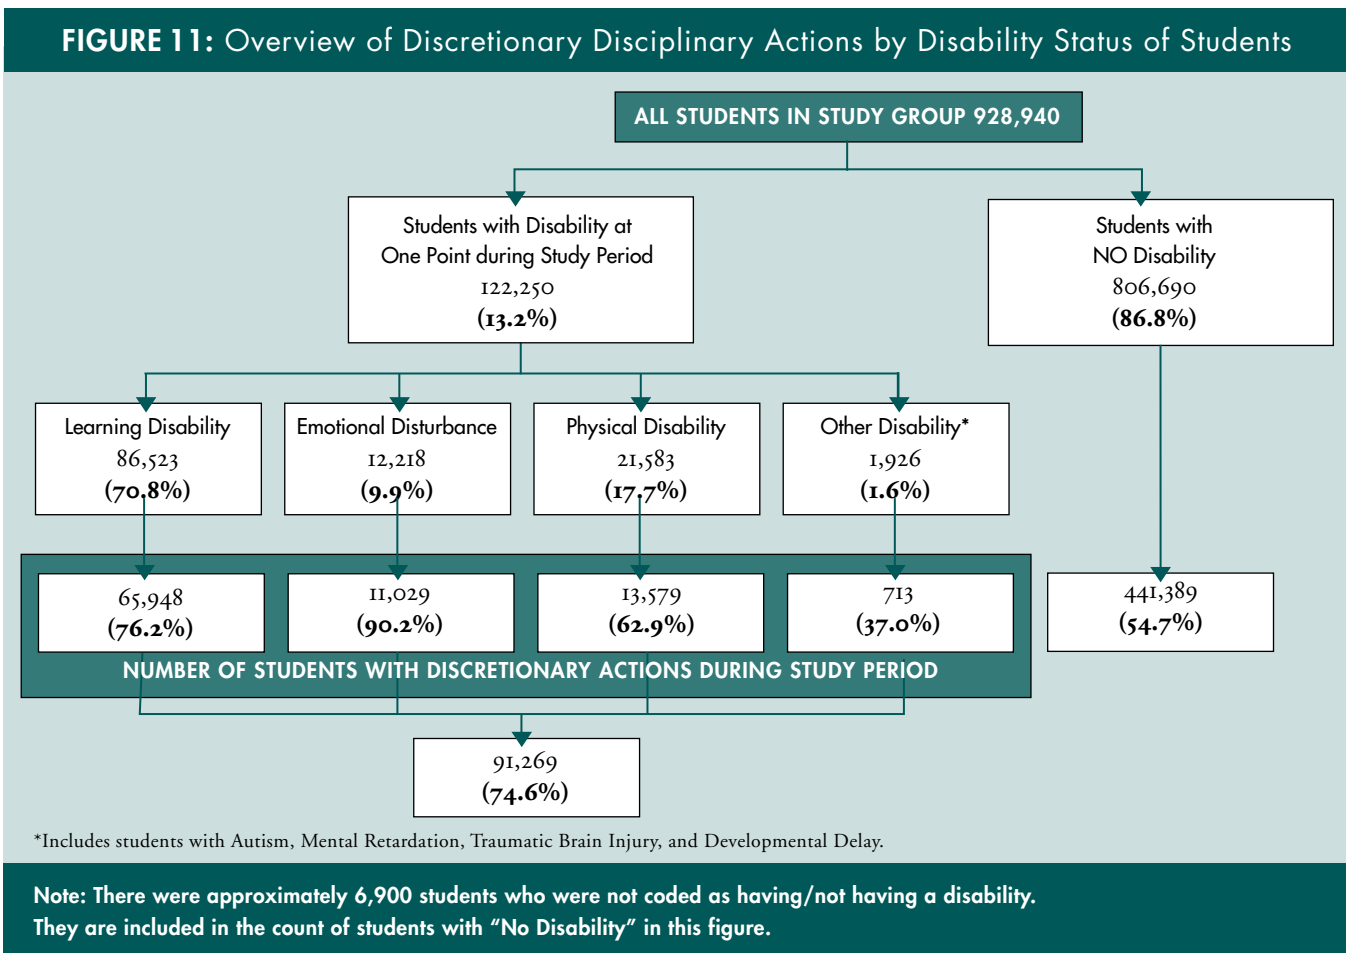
FIGURE 11: Overview of Discretionary Disciplinary Actions by Disability Status of Students

ALL STUDENTS IN STUDY GROUP 928,940

Students with Disability at One Point during Study Period
122,250
(13.2%)

Students with NO Disability
806,690
(86.8%)

Learning Disability
86,523
(70.8%)

Emotional Disturbance
12,218
(9.9%)

Physical Disability
21,583
(17.7%)

Other Disability*
1,926
(1.6%)

65,948
(76.2%)

11,029
(90.2%)

13,579
(62.9%)

713
(37.0%)

441,389
(54.7%)

NUMBER OF STUDENTS WITH DISCRETIONARY ACTIONS DURING STUDY PERIOD

91,269
(74.6%)

*Includes students with Autism, Mental Retardation, Traumatic Brain Injury, and Developmental Delay.

Note: There were approximately 6,900 students who were not coded as having/not having a disability. They are included in the count of students with "No Disability" in this figure.